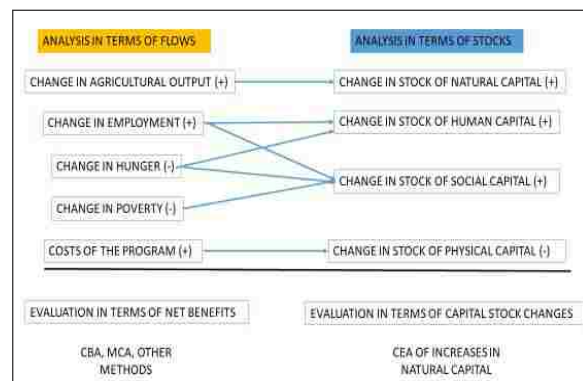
ANALYSIS IN TERMS OF FLOWS

CHANGE IN AGRICULTURAL OUTPUT (+)

CHANGE IN EMPLOYMENT (+)

CHANGE IN HUNGER (-)

CHANGE IN POVERTY (-)

COSTS OF THE PROGRAM (+)

ANALYSIS IN TERMS OF STOCKS

CHANGE IN STOCK OF NATURAL CAPITAL (+)

CHANGE IN STOCK OF HUMAN CAPITAL (+)

CHANGE IN STOCK OF SOCIAL CAPITAL (+)

CHANGE IN STOCK OF PHYSICAL CAPITAL (-)

EVALUATION IN TERMS OF NET BENEFITS

CBA, MCA, OTHER METHODS

EVALUATION IN TERMS OF CAPITAL STOCK CHANGES

CEA OF INCREASES IN NATURAL CAPITAL